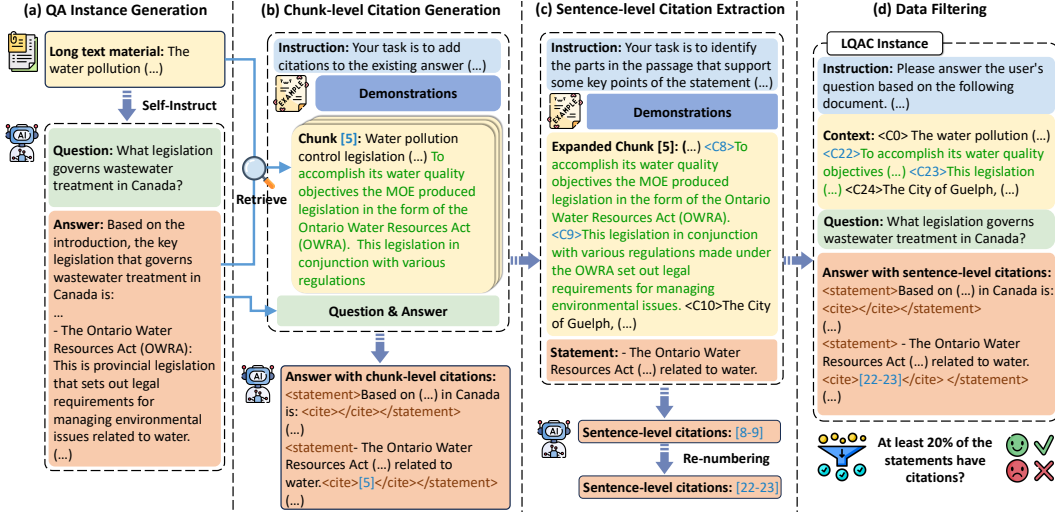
(a) QA Instance Generation

Long text material: The water pollution (...)

Self-Instruct

AI

Question: What legislation governs wastewater treatment in Canada?

Answer: Based on the introduction, the key legislation that governs wastewater treatment in Canada is:
...
- The Ontario Water Resources Act (OWRA): This is provincial legislation that sets out legal requirements for managing environmental issues related to water.
(...)

(b) Chunk-level Citation Generation

Instruction: Your task is to add citations to the existing answer (...)

EXAMPLE

Demonstrations

Retrieve

Chunk [5]: Water pollution control legislation (...) To accomplish its water quality objectives the MOE produced legislation in the form of the Ontario Water Resources Act (OWRA). This legislation in conjunction with various regulations

Question & Answer

AI

Answer with chunk-level citations:
<statement>Based on (...) in Canada is: <cite></cite></statement>
(...)
<statement- The Ontario Water Resources Act (...) related to water.<cite>[5]</cite></statement>
(...)

(c) Sentence-level Citation Extraction

Instruction: Your task is to identify the parts in the passage that support some key points of the statement (...)

EXAMPLE

Demonstrations

Expanded Chunk [5]: (...) <C8>To accomplish its water quality objectives the MOE produced legislation in the form of the Ontario Water Resources Act (OWRA).
<C9>This legislation in conjunction with various regulations made under the OWRA set out legal requirements for managing environmental issues. <C10>The City of Guelph, (...)

Statement: - The Ontario Water Resources Act (...) related to water.

AI

Sentence-level citations: [8-9]

Re-numbering

Sentence-level citations: [22-23]

(d) Data Filtering

LQAC Instance

Instruction: Please answer the user's question based on the following document. (...)

Context: <C0> The water pollution (...) <C22>To accomplish its water quality objectives (...) <C23>This legislation (...) <C24>The City of Guelph, (...)

Question: What legislation governs wastewater treatment in Canada?

Answer with sentence-level citations:
<statement>Based on (...) in Canada is: <cite></cite></statement>
(...)
<statement> - The Ontario Water Resources Act (...) related to water. <cite>[22-23]</cite> </statement>
(...)

At least 20% of the statements have citations?